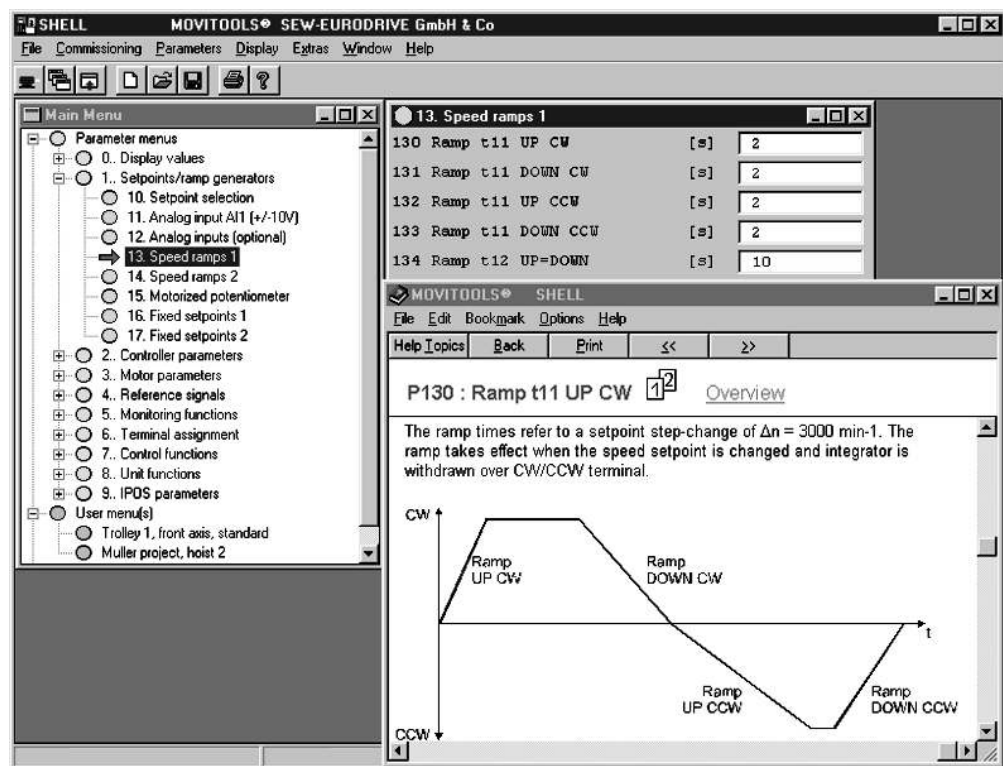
SHELL MOVITOOLS® SEW-EURODRIVE GmbH & Co

File Commissioning Parameters Display Extras Window Help

Main Menu

Parameter menus
0.. Display values
1.. Setpoints/ramp generators
10. Setpoint selection
11. Analog input AI1 (+/-10V)
12. Analog inputs (optional)
13. Speed ramps 1
14. Speed ramps 2
15. Motorized potentiometer
16. Fixed setpoints 1
17. Fixed setpoints 2
2.. Controller parameters
3.. Motor parameters
4.. Reference signals
5.. Monitoring functions
6.. Terminal assignment
7.. Control functions
8.. Unit functions
9.. IPOS parameters
User menu(s)
Trolley 1, front axis, standard
Muller project, hoist 2

13. Speed ramps 1

| | | |
|---|---|---|
| 130 Ramp t11 UP CW | [s] | 2 |
| 131 Ramp t11 DOWN CW | [s] | 2 |
| 132 Ramp t11 UP CCW | [s] | 2 |
| 133 Ramp t11 DOWN CCW | [s] | 2 |
| 134 Ramp t12 UP=DOWN | [s] | 10 |

MOVITOOLS® SHELL

File Edit Bookmark Options Help

Help Topics Back Print << >>

P130 : Ramp t11 UP CW 1 2 Overview

The ramp times refer to a setpoint step-change of $\Delta n$ = 3000 min-1. The ramp takes effect when the speed setpoint is changed and integrator is withdrawn over CW/CCW terminal.

CW
Ramp UP CW
Ramp DOWN CW
t
Ramp UP CCW
Ramp DOWN CCW
CCW